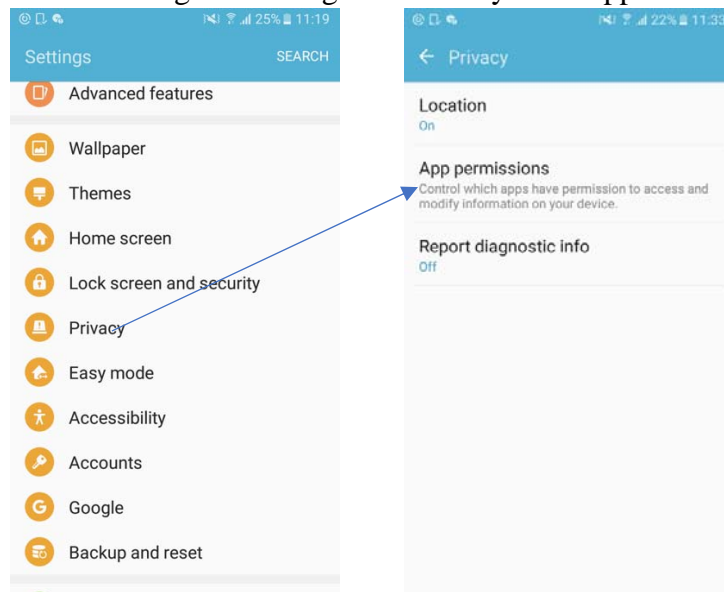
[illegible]

25% 11:19

Settings SEARCH

Advanced features

Wallpaper

Themes

Home screen

Lock screen and security

Privacy

Easy mode

Accessibility

Accounts

Google

Backup and reset

22% 11:33

← Privacy

Location
On

App permissions
Control which apps have permission to access and modify information on your device.

Report diagnostic info
Off